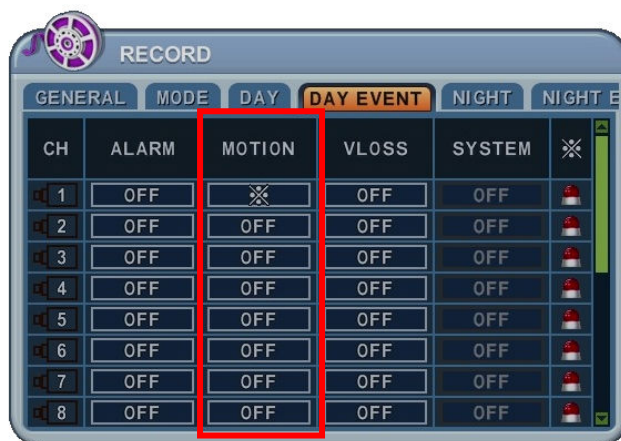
RECORD

GENERAL MODE DAY DAY EVENT NIGHT NIGHT E

| CH | ALARM | MOTION | VLOSS | SYSTEM | ※ |
|---|---|---|---|---|---|
| 1 | OFF | ※ | OFF | OFF | |
| 2 | OFF | OFF | OFF | OFF | |
| 3 | OFF | OFF | OFF | OFF | |
| 4 | OFF | OFF | OFF | OFF | |
| 5 | OFF | OFF | OFF | OFF | |
| 6 | OFF | OFF | OFF | OFF | |
| 7 | OFF | OFF | OFF | OFF | |
| 8 | OFF | OFF | OFF | OFF | |